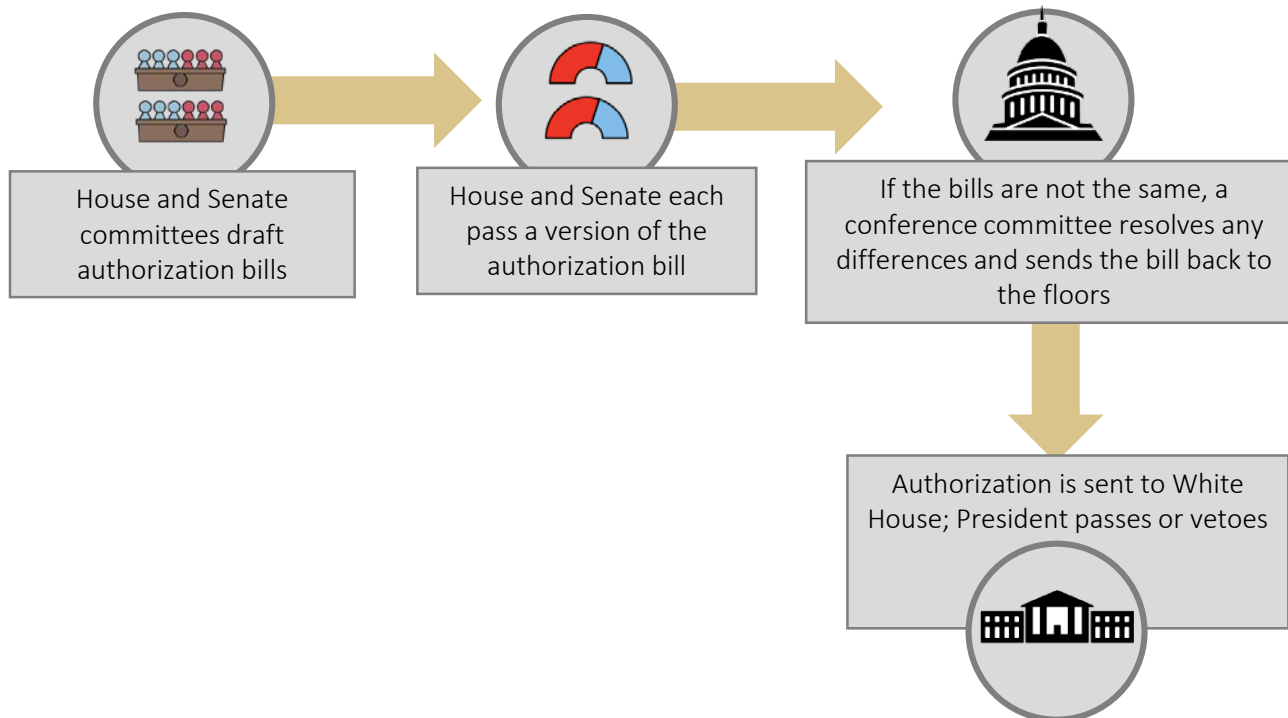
House and Senate committees draft authorization bills

House and Senate each pass a version of the authorization bill

If the bills are not the same, a conference committee resolves any differences and sends the bill back to the floors

Authorization is sent to White House; President passes or vetoes